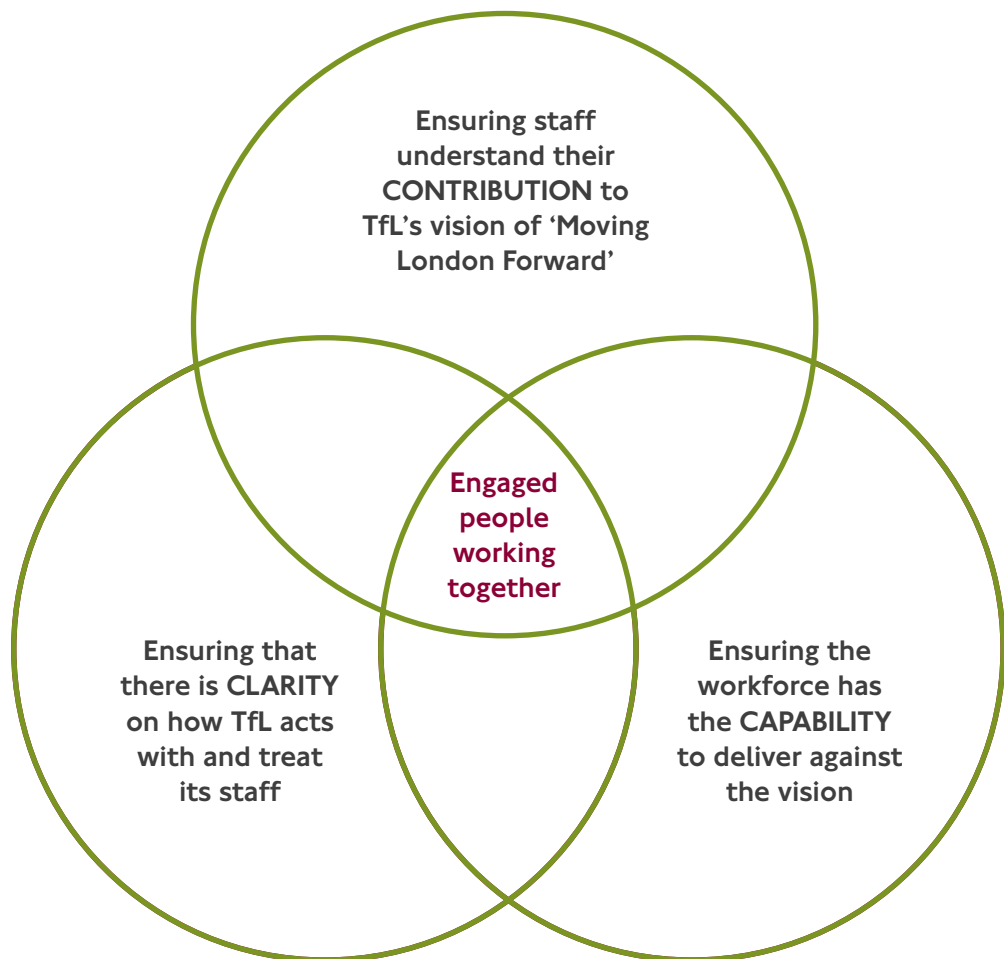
Ensuring staff understand their CONTRIBUTION to TfL’s vision of ‘Moving London Forward’

Engaged people working together

Ensuring that there is CLARITY on how TfL acts with and treat its staff

Ensuring the workforce has the CAPABILITY to deliver against the vision